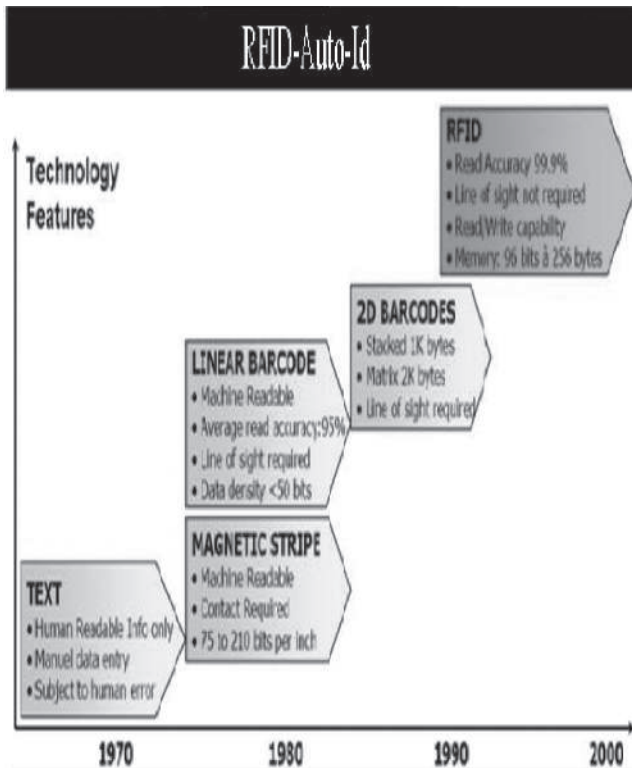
RFID-Auto-Id

Technology Features

RFID
• Read Accuracy 99.9%
• Line of sight not required
• Read/Write capability
• Memory: 96 bits à 256 bytes

2D BARCODES
• Stacked 1K bytes
• Matrix 2K bytes
• Line of sight required

LINEAR BARCODE
• Machine Readable
• Average read accuracy:95%
• Line of sight required
• Data density <50 bits

MAGNETIC STRIPE
• Machine Readable
• Contact Required
• 75 to 210 bits per inch

TEXT
• Human Readable Info only
• Manuel data entry
• Subject to human error

1970 1980 1990 2000